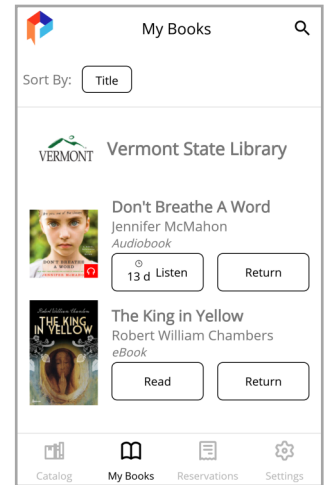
My Books

Sort By: Title

VERMONT Vermont State Library

DON'T BREATHE A WORD JENNIFER McMAHON

Don't Breathe A Word
Jennifer McMahon
Audiobook

13 d Listen
Return

Robert William Chambers THE KING IN YELLOW

The King in Yellow
Robert William Chambers
eBook

Read
Return

Catalog
My Books
Reservations
Settings